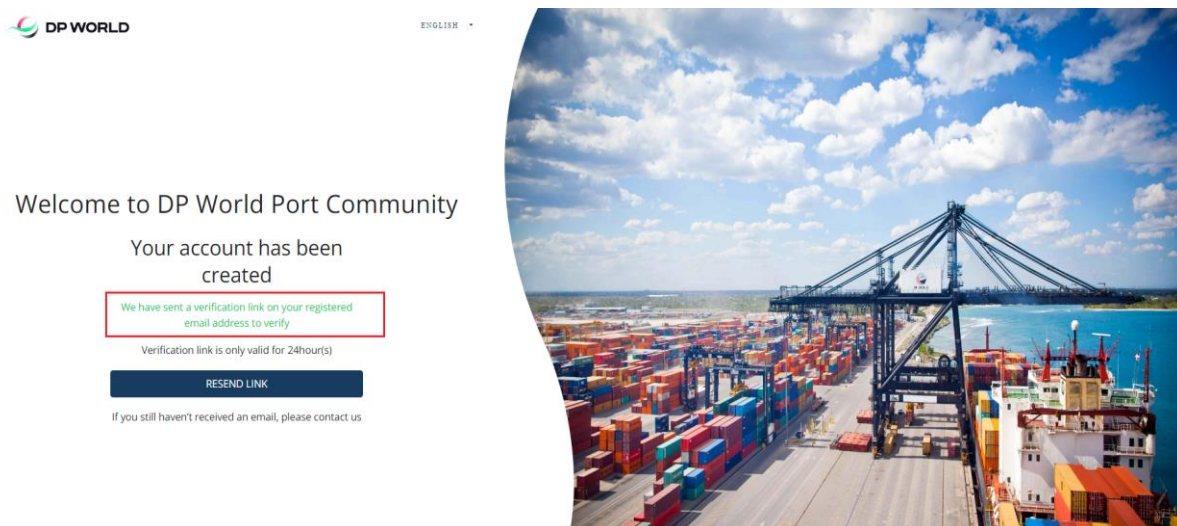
DP WORLD

ENGLISH

Welcome to DP World Port Community

Your account has been created

We have sent a verification link on your registered email address to verify

Verification link is only valid for 24hour(s)

RESEND LINK

If you still haven't received an email, please contact us